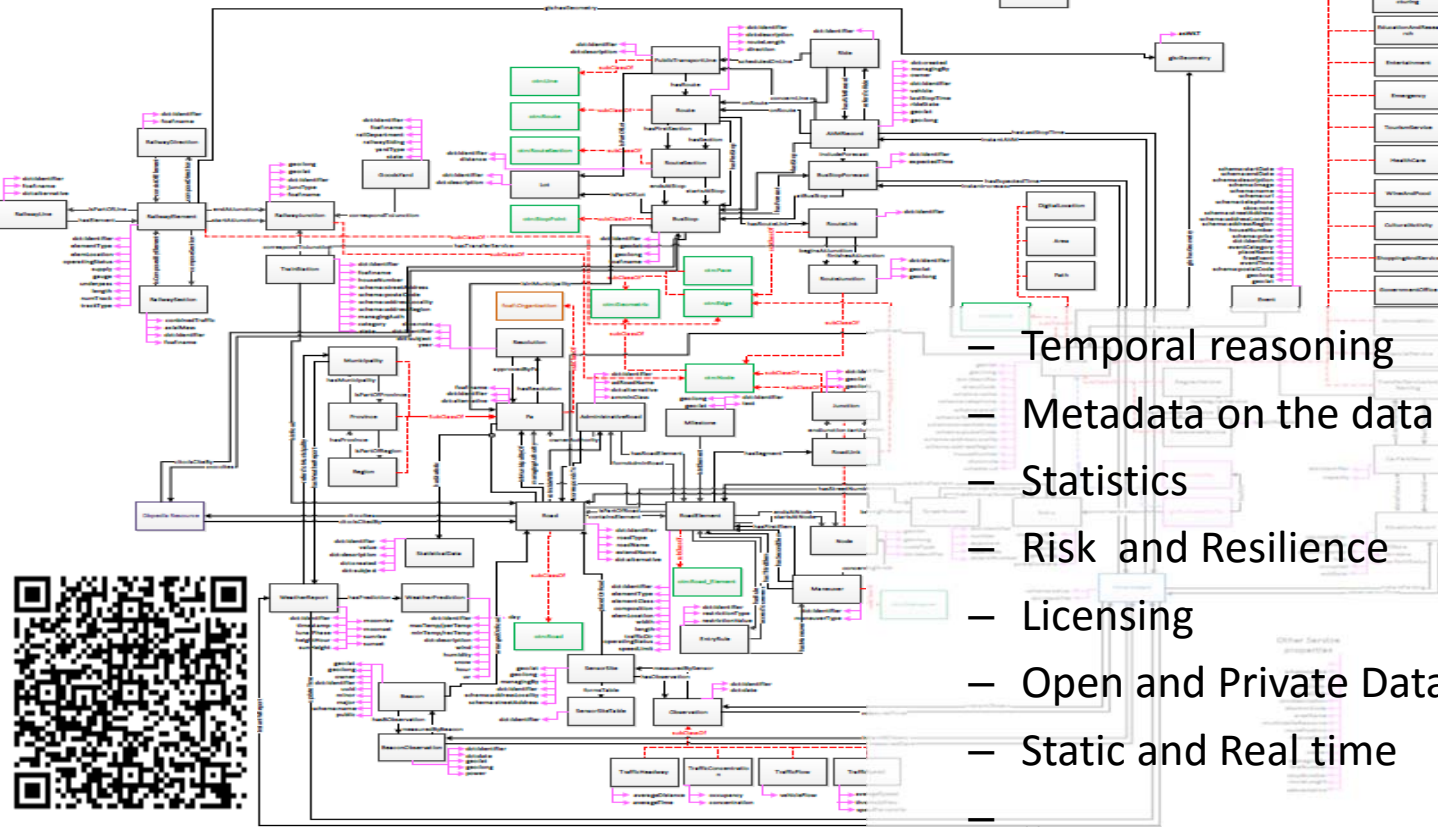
– Temporal reasoning
– Metadata on the data
– Statistics
– Risk and Resilience
– Licensing
– Open and Private Data
– Static and Real time
–

RailwayLine
RailwayDirection
RailwayElement
RailwaySection
RailwayJunction
TrainStation
GoodsYard
PublicTransportLine
Route
RouteSection
Lot
BusStop
Ride
AVMRecord
BusStopForecast
RouteLink
RouteJunction
DigitalLocation
Area
Path
Event
Municipality
Province
Region
Resolution
PA
AdministrativeRoad
Milestone
Junction
RoadLink
Road
RoadElement
Node
Maneuver
EntryRule
StatisticalData
WeatherReport
WeatherPrediction
Beacon
BeaconObservation
SensorSite
SensorSiteTable
Observation
TrafficHeadway
TrafficConcentration
TrafficFlow
Obyects Resource
gisGeometry
Entertainment
Emergency
TourismService
HealthCare
WineAndFood
CulturalActivity
GovernmentOffice
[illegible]